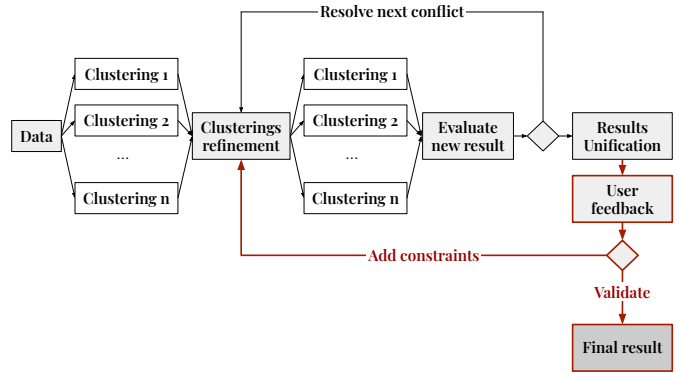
Resolve next conflict

Data

Clustering 1

Clustering 2

...

Clustering n

Clusterings refinement

Clustering 1

Clustering 2

...

Clustering n

Evaluate new result

Results Unification

User feedback

Add constraints

Validate

Final result